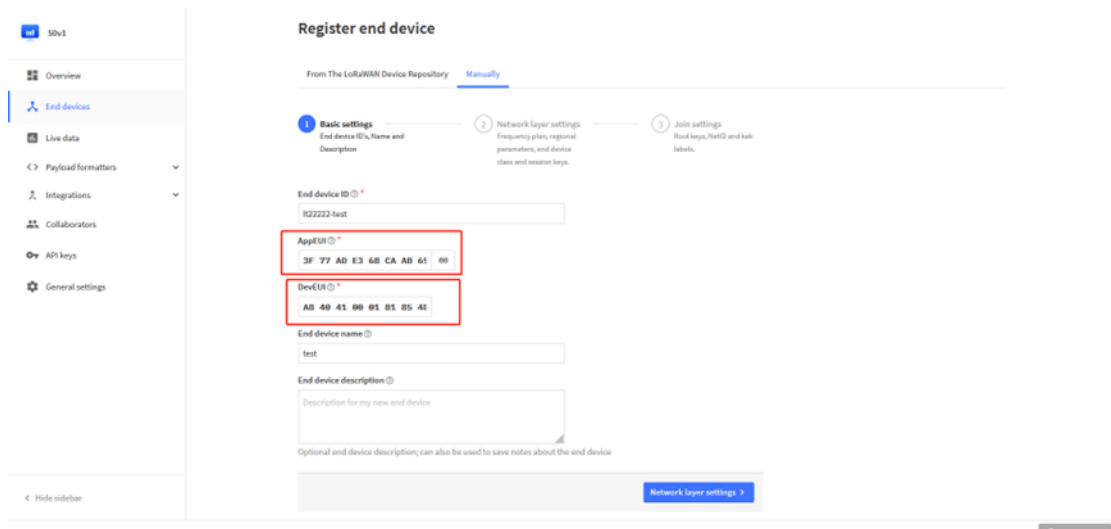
50v1

Overview

End devices

Live data

Payload formatters

Integrations

Collaborators

API keys

General settings

< Hide sidebar

Register end device

From The LoRaWAN Device Repository Manually

1 Basic settings
End device ID's, Name and Description

2 Network layer settings
Frequency plan, regional parameters, end device class and session keys.

3 Join settings
Root keys, NetID and kek labels.

End device ID *

lt22222-test

AppEUI *

3F 77 AD E3 68 CA A8 65 00

DevEUI *

A8 40 41 00 01 81 85 48

End device name

test

End device description

Description for my new end device

Optional end device description; can also be used to save notes about the end device

Network layer settings >